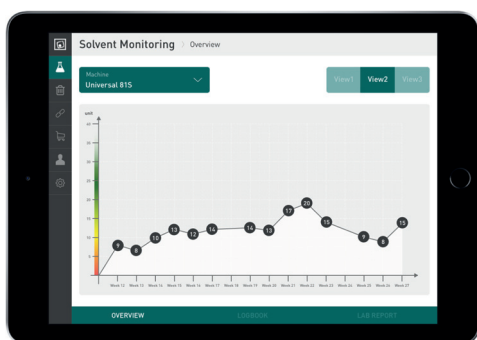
Solvent Monitoring > Overview

Machine
Universal 81S

View1 View2 View3

unit
40
35
30
25
20
15
10
5

9 8 10 13 12 14 14 13 17 20 15 9 8 15

Week 11 Week 12 Week 13 Week 14 Week 15 Week 16 Week 17 Week 18 Week 19 Week 20 Week 21 Week 22 Week 23 Week 24 Week 25 Week 26 Week 27

OVERVIEW LOGBOOK LAB REPORT